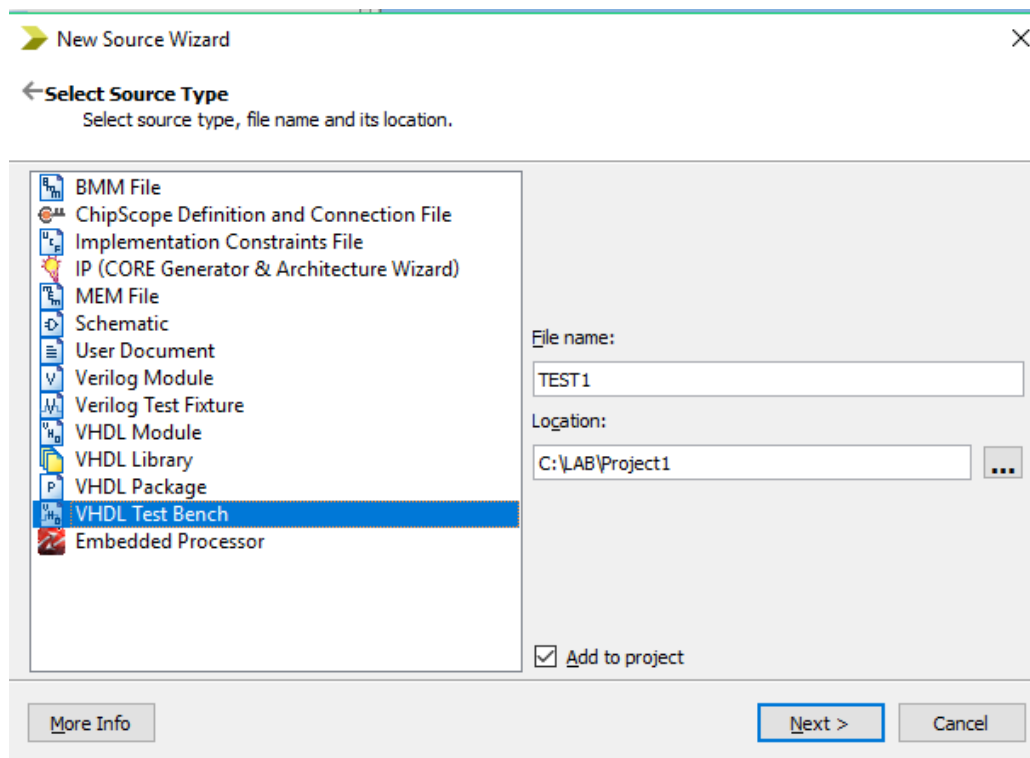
New Source Wizard

Select Source Type
Select source type, file name and its location.

BMM File
ChipScope Definition and Connection File
Implementation Constraints File
IP (CORE Generator & Architecture Wizard)
MEM File
Schematic
User Document
Verilog Module
Verilog Test Fixture
VHDL Module
VHDL Library
VHDL Package
VHDL Test Bench
Embedded Processor

File name:
TEST1
Location:
C:\LAB\Project1
...

Add to project

More Info
Next >
Cancel